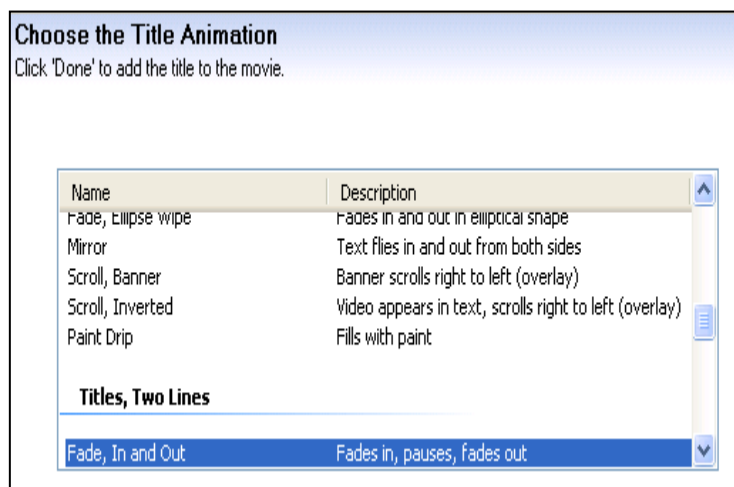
Choose the Title Animation
Click 'Done' to add the title to the movie.

| Name | Description |
|---|---|
| Fade, Ellipse Wipe | Fades in and out in elliptical shape |
| Mirror | Text flies in and out from both sides |
| Scroll, Banner | Banner scrolls right to left (overlay) |
| Scroll, Inverted | Video appears in text, scrolls right to left (overlay) |
| Paint Drip | Fills with paint |

Titles, Two Lines

| Fade, In and Out | Fades in, pauses, fades out |
|---|---|